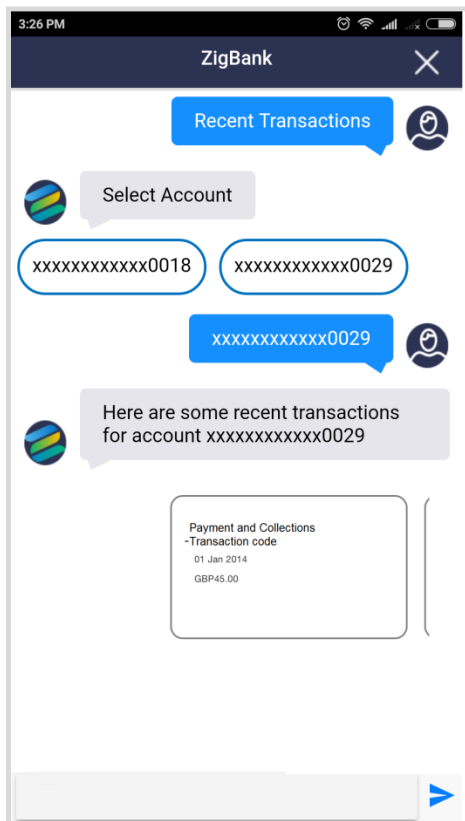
3:26 PM

ZigBank

Recent Transactions

Select Account

xxxxxxxxxxxx0018

xxxxxxxxxxxx0029

xxxxxxxxxxxx0029

Here are some recent transactions for account xxxxxxxxxxxx0029

Payment and Collections -Transaction code

01 Jan 2014

GBP45.00